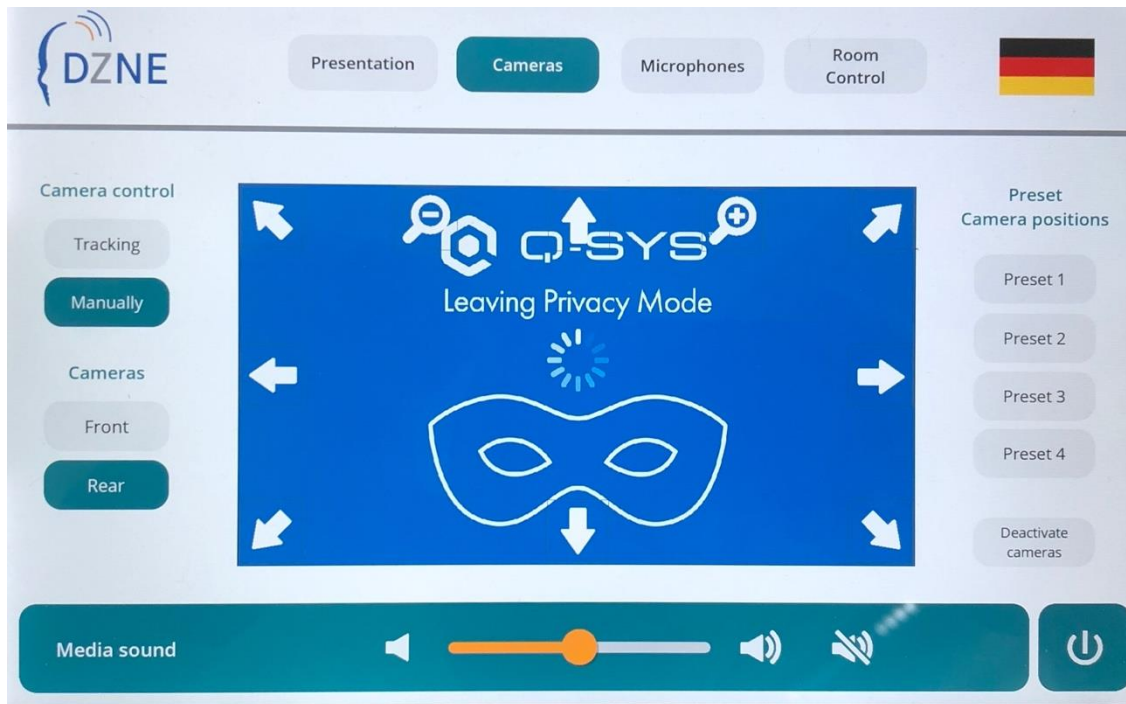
DZNE

Presentation

Cameras

Microphones

Room Control

Camera control

Tracking

Manually

Cameras

Front

Rear

Q-SYS

Leaving Privacy Mode

Preset Camera positions

Preset 1

Preset 2

Preset 3

Preset 4

Deactivate cameras

Media sound